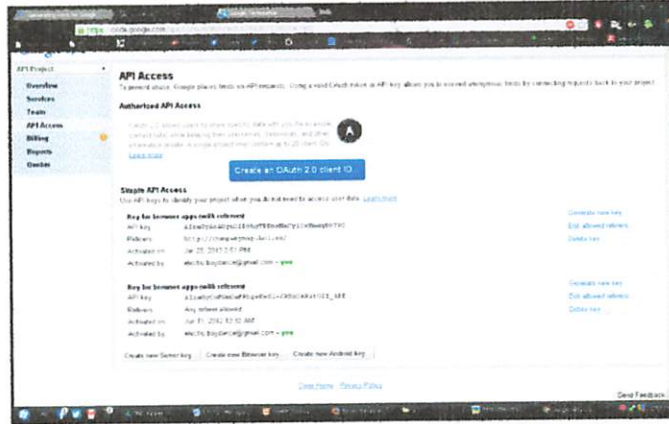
https://code.google.com

API Project

Overview
Services
Team
API Access
Billing
Reports
Quotas

API Access

To prevent abuse, Google places limits on API requests. Using a valid OAuth token or API key allows you to exceed anonymous limits by connecting requests back to your project.

Authorized API Access

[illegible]

Learn more

Create an OAuth 2.0 client ID...

Simple API Access

Use API keys to identify your project when you do not need to access user data. Learn more

Key for browser apps (with referers)
API key: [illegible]
Referers: http://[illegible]
Activated on: Jul 20, 2012 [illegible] PM
Activated by: electric.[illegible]@gmail.com – you

Generate new key...
Edit allowed referers...
Delete key...

Key for browser apps (with referers)
API key: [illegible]
Referers: Any referer allowed
Activated on: Jul 31, 2012 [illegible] AM
Activated by: electric.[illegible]@gmail.com – you

Generate new key...
Edit allowed referers...
Delete key...

Create new Server key... Create new Browser key... Create new Android key...

Code Home - Privacy Policy

Send Feedback